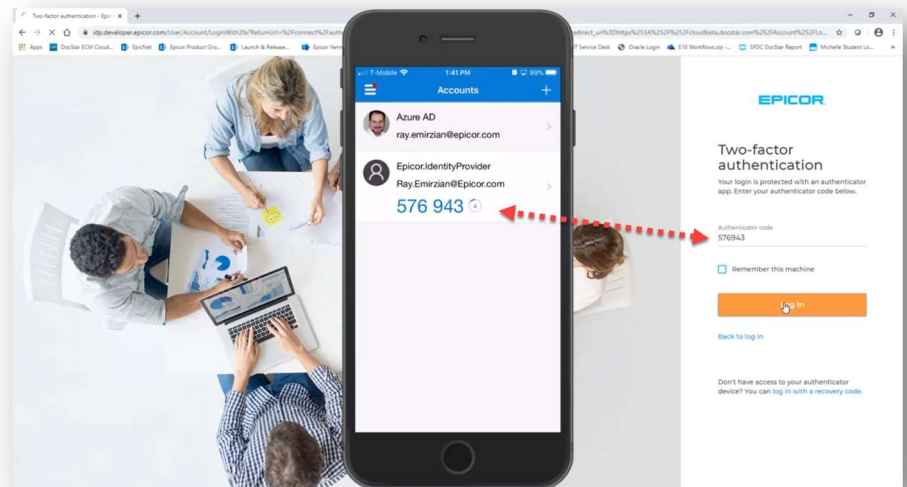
Two-factor authentication - Epi ×
+
idp.developer.epicor.com/User/Account/LoginWith2fa?ReturnUrl=%2Fconnect%2Fauth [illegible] edirect_uri%3Dhttps%253A%252F%252Fcloudbeta.docstar.com%252FAccount%252FLo...
Apps DocStar ECM Cloud... EpicNet Epicor Product Gro... Launch & Release... Epicor Yam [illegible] T Service Desk Oracle Login E10 Workflows.zip -... SFDC DocStar Report Michelle Student Lo...

T-Mobile 1:41 PM 99%
Accounts
Azure AD
ray.emirzian@epicor.com
Epicor.IdentityProvider
Ray.Emirzian@Epicor.com
576 943

EPICOR

Two-factor authentication
Your login is protected with an authenticator app. Enter your authenticator code below.

Authenticator code
576943

Remember this machine

Log in

Back to log in

Don't have access to your authenticator device? You can log in with a recovery code.